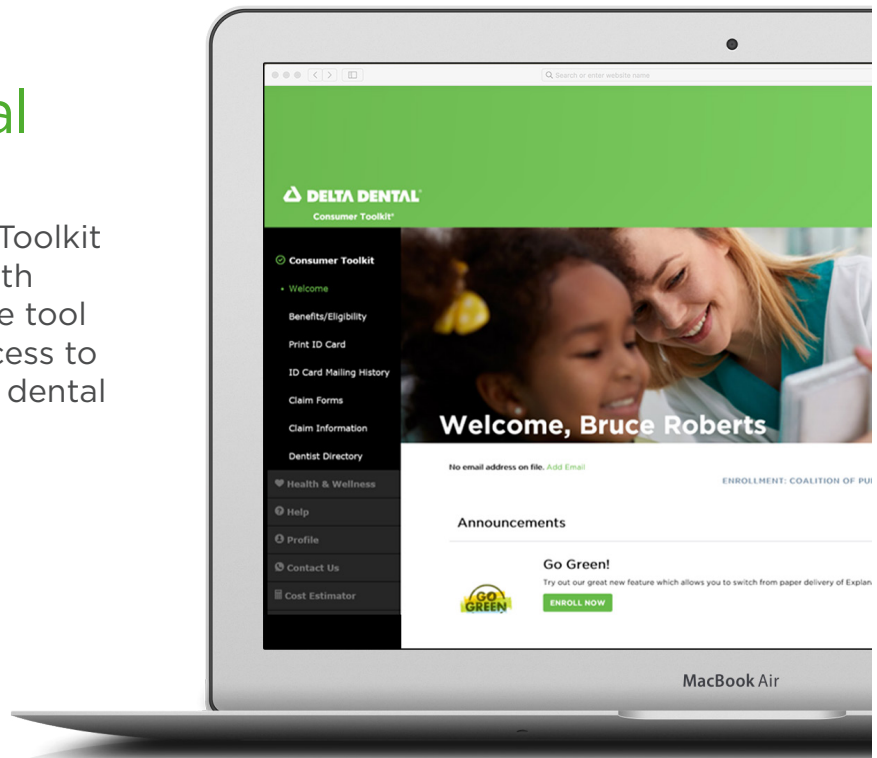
al

Toolkit
th
e tool
cess to
dental

Search or enter website name

DELTA DENTAL
Consumer Toolkit

Consumer Toolkit
• Welcome
Benefits/Eligibility
Print ID Card
ID Card Mailing History
Claim Forms
Claim Information
Dentist Directory
Health & Wellness
Help
Profile
Contact Us
Cost Estimator

Welcome, Bruce Roberts

No email address on file. Add Email

ENROLLMENT: COALITION OF PU

Announcements

GO GREEN

Go Green!
Try out our great new feature which allows you to switch from paper delivery of Explan

ENROLL NOW

MacBook Air